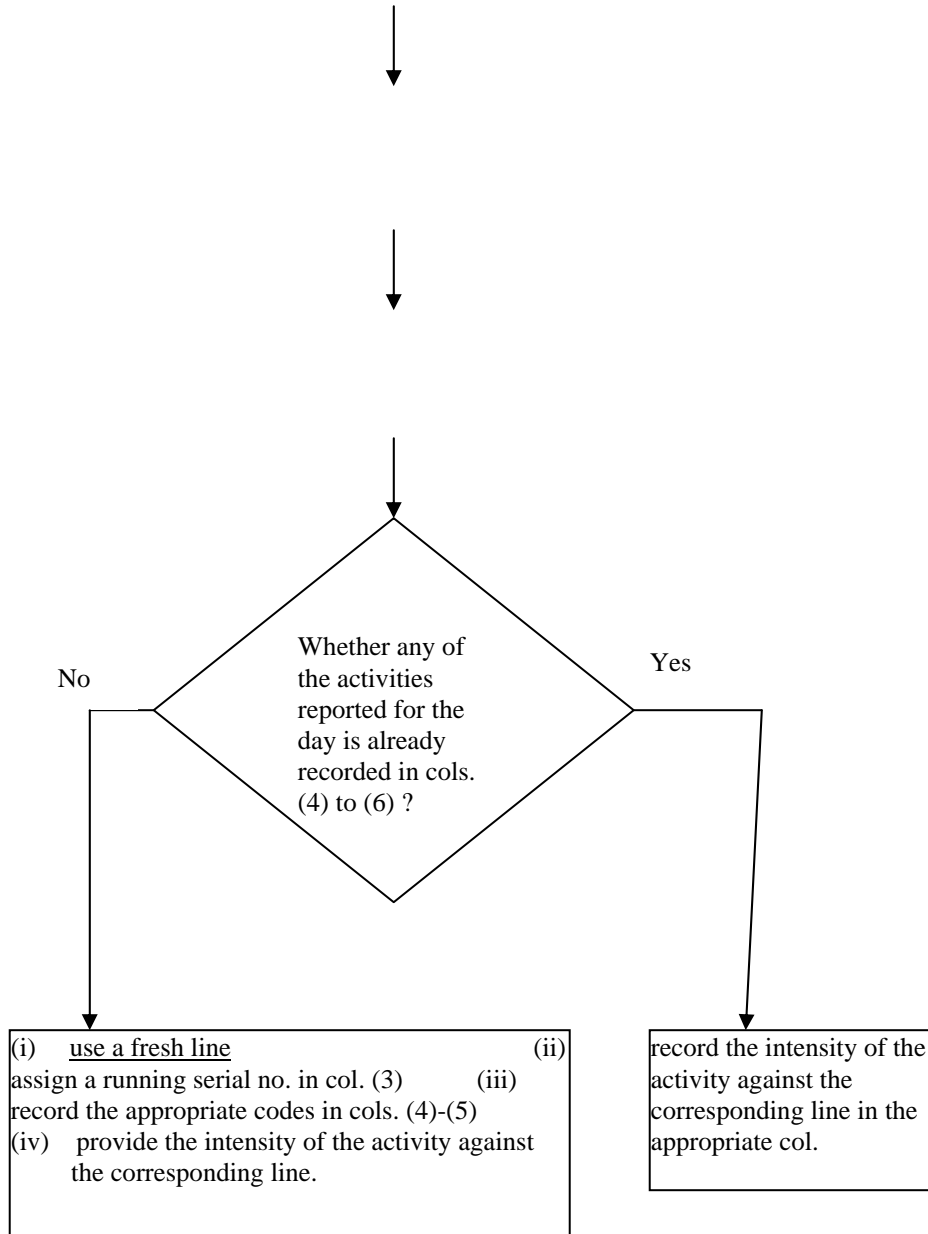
Whether any of the activities reported for the day is already recorded in cols. (4) to (6) ?

No

Yes

(i) use a fresh line (ii) assign a running serial no. in col. (3) (iii) record the appropriate codes in cols. (4)-(5)
(iv) provide the intensity of the activity against the corresponding line.

record the intensity of the activity against the corresponding line in the appropriate col.